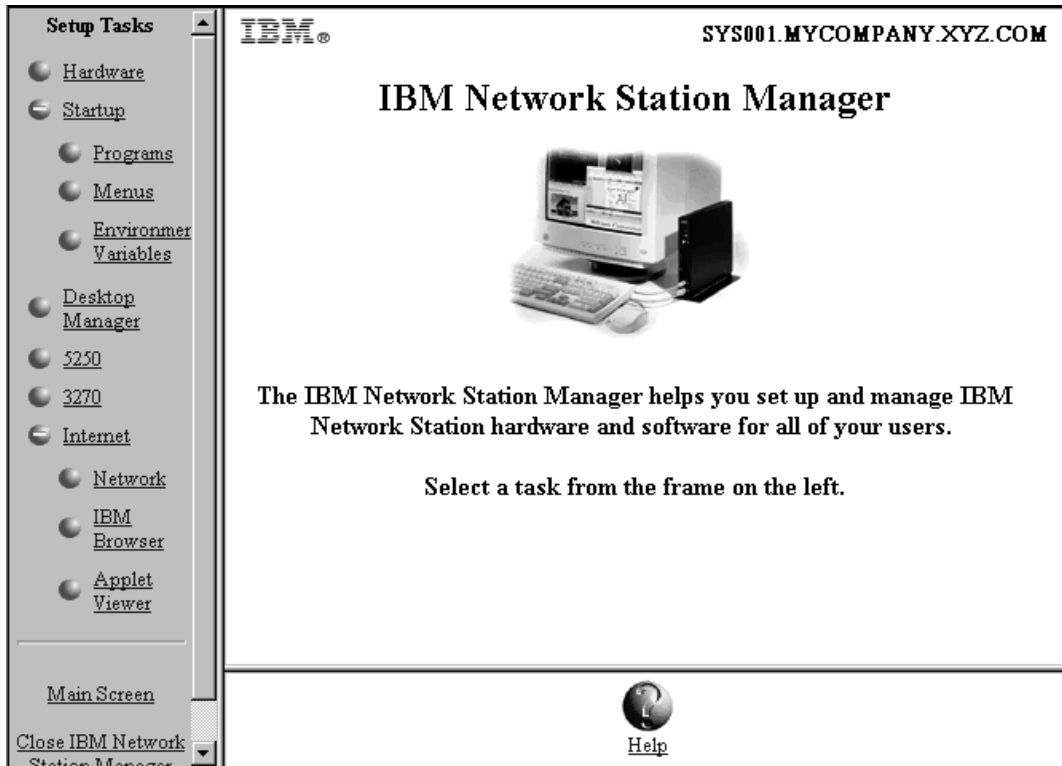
Setup Tasks

Hardware

Startup

Programs

Menus

Environmer Variables

Desktop Manager

5250

3270

Internet

Network

IBM Browser

Applet Viewer

Main Screen

Close IBM Network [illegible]

IBM®

SYS001.MYCOMPANY.XYZ.COM

IBM Network Station Manager

The IBM Network Station Manager helps you set up and manage IBM Network Station hardware and software for all of your users.

Select a task from the frame on the left.

Help